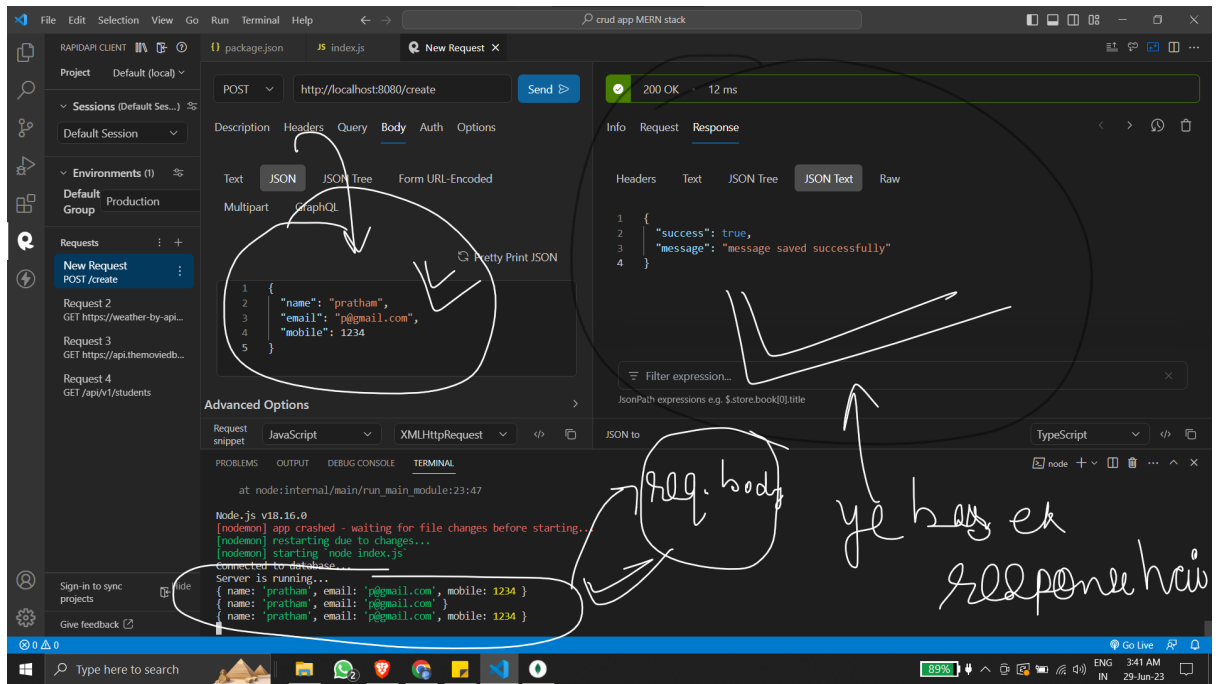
File Edit Selection View Go Run Terminal Help

crud app MERN stack

RAPIDAPI CLIENT

{} package.json JS index.js New Request ×

Project Default (local)

Sessions (Default Ses...)

Default Session

Environments (1)

Default Group Production

Requests

New Request
POST /create

Request 2
GET https://weather-by-api...

Request 3
GET https://api.themoviedb...

Request 4
GET /api/v1/students

POST http://localhost:8080/create Send

Description Headers Query Body Auth Options

Text JSON JSON Tree Form URL-Encoded

Multipart GraphQL

Pretty Print JSON

```
1 {
2   "name": "pratham",
3   "email": "p@gmail.com",
4   "mobile": 1234
5 }
```

Advanced Options

Request snippet JavaScript XMLHttpRequest

200 OK · 12 ms

Info Request Response

Headers Text JSON Tree JSON Text Raw

```
1 {
2   "success": true,
3   "message": "message saved successfully"
4 }
```

Filter expression...

JsonPath expressions e.g. $.store.book[0].title

JSON to TypeScript

PROBLEMS OUTPUT DEBUG CONSOLE TERMINAL

node

at node:internal/main/run_main_module:23:47

Node.js v18.16.0
[nodemon] app crashed - waiting for file changes before starting...
[nodemon] restarting due to changes...
[nodemon] starting `node index.js`
Connected to database...
Server is running...
{ name: 'pratham', email: 'p@gmail.com', mobile: 1234 }
{ name: 'pratham', email: 'p@gmail.com' }
{ name: 'pratham', email: 'p@gmail.com', mobile: 1234 }

req. body

ye bas ek response hai

Sign-in to sync projects

Hide

Give feedback

⊗ 0 ⚠ 0

Go Live

Type here to search

89%

ENG IN

3:41 AM
29-Jun-23